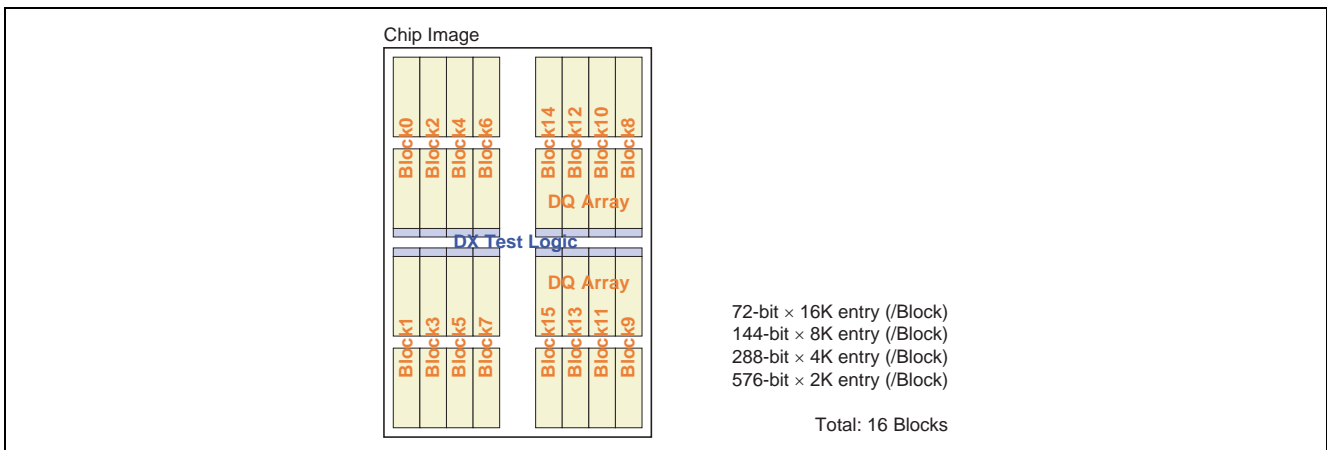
Chip Image

Block0 Block2 Block4 Block6

Block14 Block12 Block10 Block8

DQ Array

DX Test Logic

DQ Array

Block1 Block3 Block5 Block7

Block15 Block13 Block11 Block9

72-bit × 16K entry (/Block)
144-bit × 8K entry (/Block)
288-bit × 4K entry (/Block)
576-bit × 2K entry (/Block)

Total: 16 Blocks